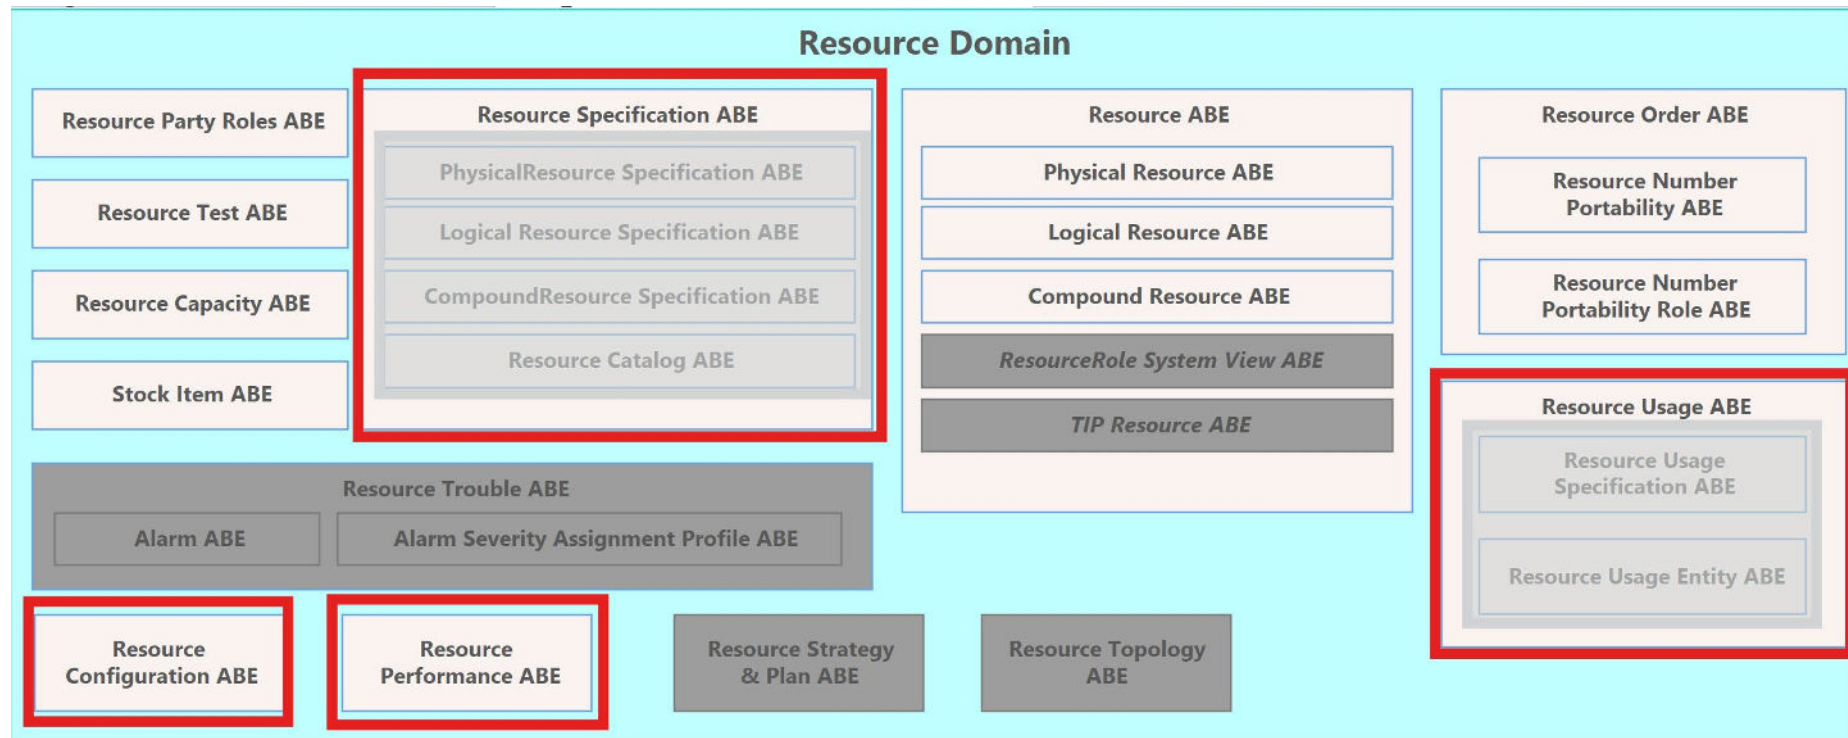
Resource Domain

Resource Party Roles ABE

Resource Test ABE

Resource Capacity ABE

Stock Item ABE

Resource Specification ABE

PhysicalResource Specification ABE

Logical Resource Specification ABE

CompoundResource Specification ABE

Resource Catalog ABE

Resource ABE

Physical Resource ABE

Logical Resource ABE

Compound Resource ABE

ResourceRole System View ABE

TIP Resource ABE

Resource Order ABE

Resource Number Portability ABE

Resource Number Portability Role ABE

Resource Usage ABE

Resource Usage Specification ABE

Resource Usage Entity ABE

Resource Trouble ABE

Alarm ABE

Alarm Severity Assignment Profile ABE

Resource Configuration ABE

Resource Performance ABE

Resource Strategy & Plan ABE

Resource Topology ABE